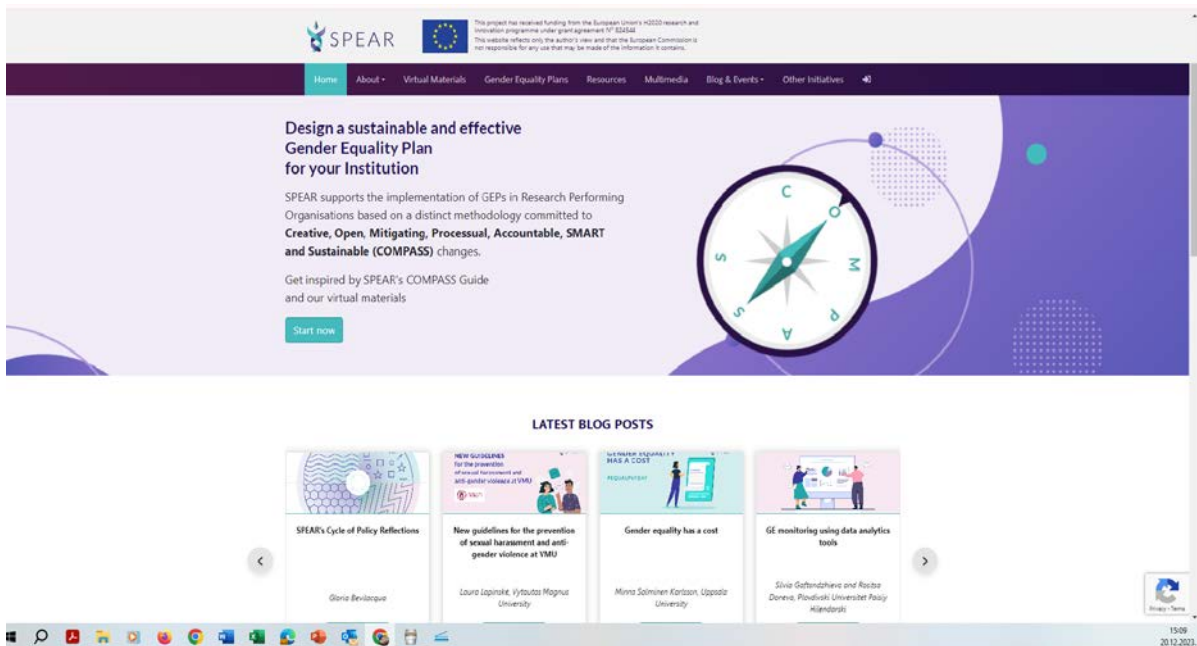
SPEAR

This project has received funding from the European Union's H2020 research and innovation programme under grant agreement N° 824544
This website reflects only the author's view and that the European Commission is not responsible for any use that may be made of the information it contains.

Home About Virtual Materials Gender Equality Plans Resources Multimedia Blog & Events Other Initiatives

Design a sustainable and effective Gender Equality Plan for your Institution

SPEAR supports the implementation of GEPs in Research Performing Organisations based on a distinct methodology committed to **Creative, Open, Mitigating, Processual, Accountable, SMART and Sustainable (COMPASS)** changes.

Get inspired by SPEAR's COMPASS Guide and our virtual materials

Start now

C O M P A S S

LATEST BLOG POSTS

SPEAR's Cycle of Policy Reflections

Gloria Bevilacqua

NEW GUIDELINES for the prevention of sexual harassment and anti-gender violence at VMU

New guidelines for the prevention of sexual harassment and anti-gender violence at VMU

Laura Lapinskė, Vytautas Magnus University

GENDER EQUALITY HAS A COST

Gender equality has a cost

Minna Salminen Karlsson, Uppsala University

GE monitoring using data analytics tools

Silvia Gaftandzhieva and Rositsa Doneva, Plovdivski Universitet Paisiy Hilendarski

Privacy - Terms

15:09
20.12.2023